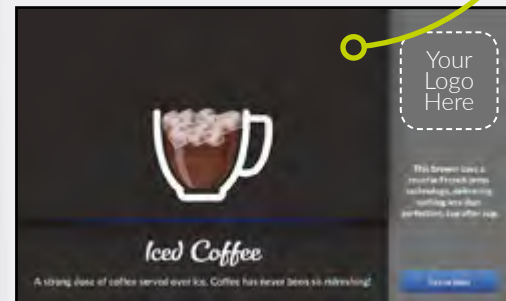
Your Logo Here

This brewer uses a reverse French press technology, delivering nothing less than perfection, cup after cup.

Iced Coffee

A strong dose of coffee served over ice. Coffee has never been so refreshing!

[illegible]